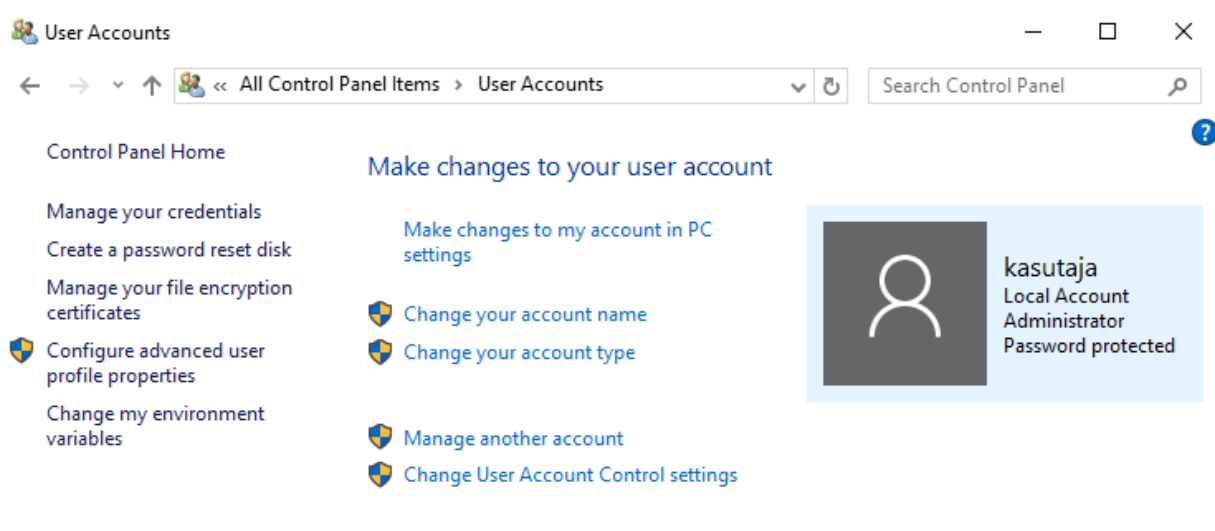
User Accounts

« All Control Panel Items › User Accounts

Search Control Panel

?

Control Panel Home

Manage your credentials

Create a password reset disk

Manage your file encryption certificates

Configure advanced user profile properties

Change my environment variables

Make changes to your user account

Make changes to my account in PC settings

Change your account name

Change your account type

Manage another account

Change User Account Control settings

kasutaja
Local Account
Administrator
Password protected